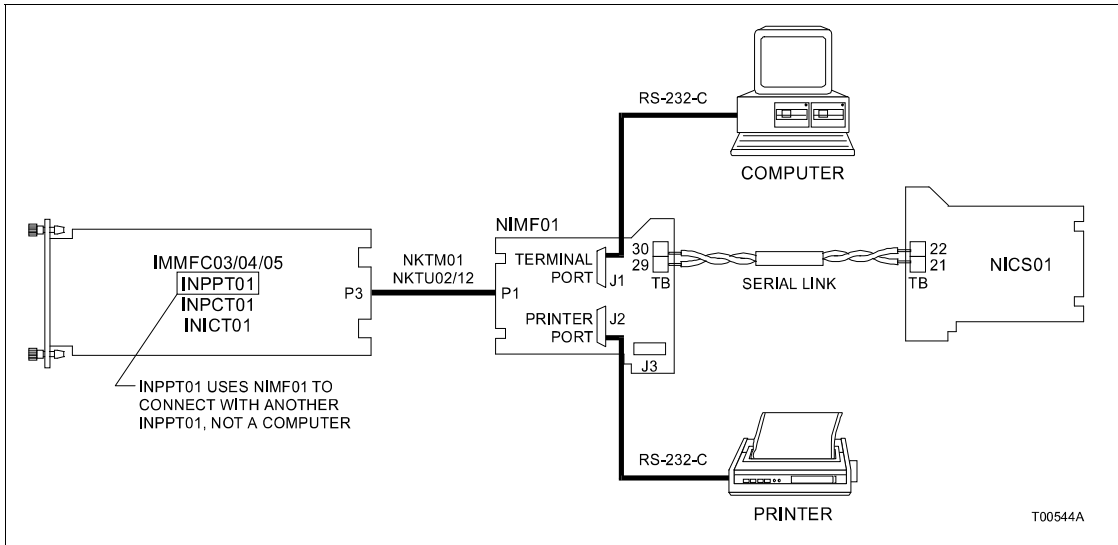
RS-232-C

COMPUTER

NIMF01

IMMFC03/04/05
INPPT01
INPCT01
INICT01

P3

NKTM01
NKTU02/12

P1

TERMINAL PORT

J1

30
29

TB

SERIAL LINK

22
21

TB

NICS01

PRINTER PORT

J2

J3

INPPT01 USES NIMF01 TO CONNECT WITH ANOTHER INPPT01, NOT A COMPUTER

RS-232-C

PRINTER

T00544A